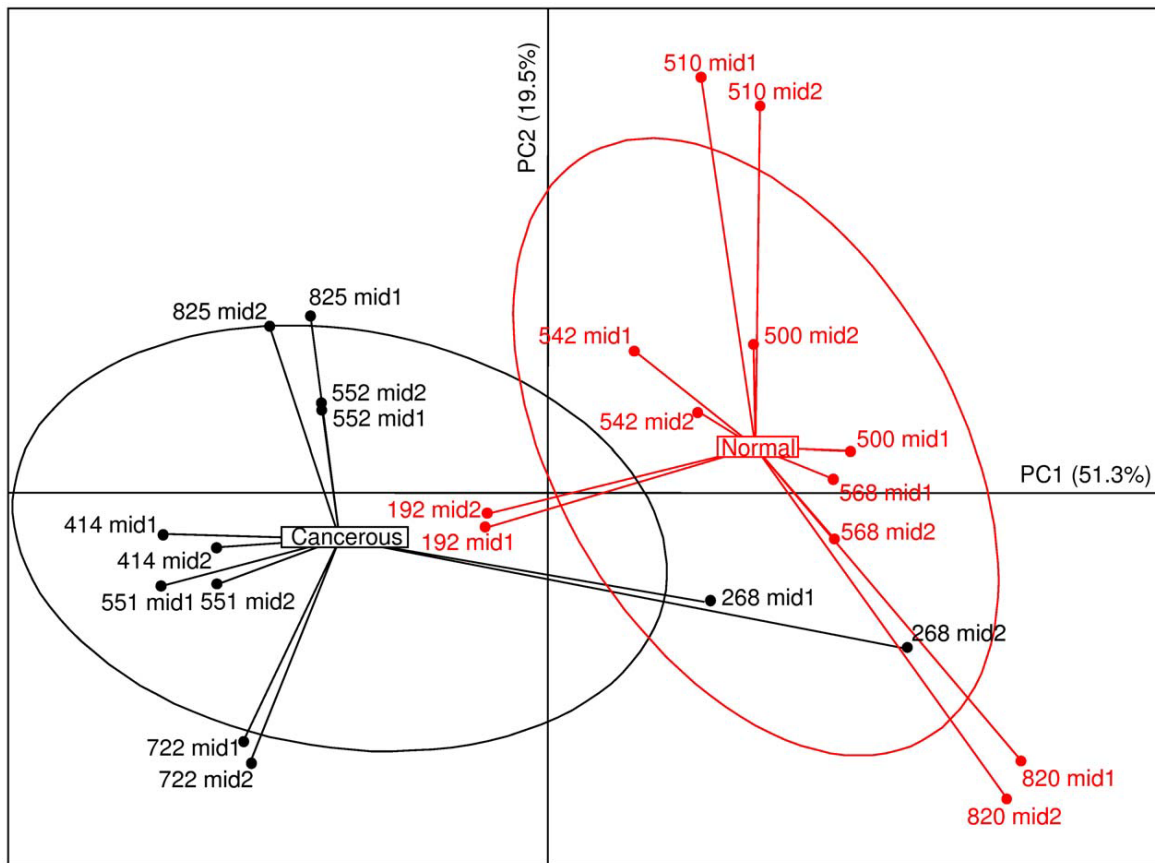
PC2 (19.5%)
510 mid1
510 mid2
825 mid2
825 mid1
552 mid2
552 mid1
542 mid1
500 mid2
542 mid2
Normal
500 mid1
568 mid1
PC1 (51.3%)
192 mid2
192 mid1
568 mid2
414 mid1
Cancerous
414 mid2
551 mid1
551 mid2
268 mid1
268 mid2
722 mid1
722 mid2
820 mid1
820 mid2